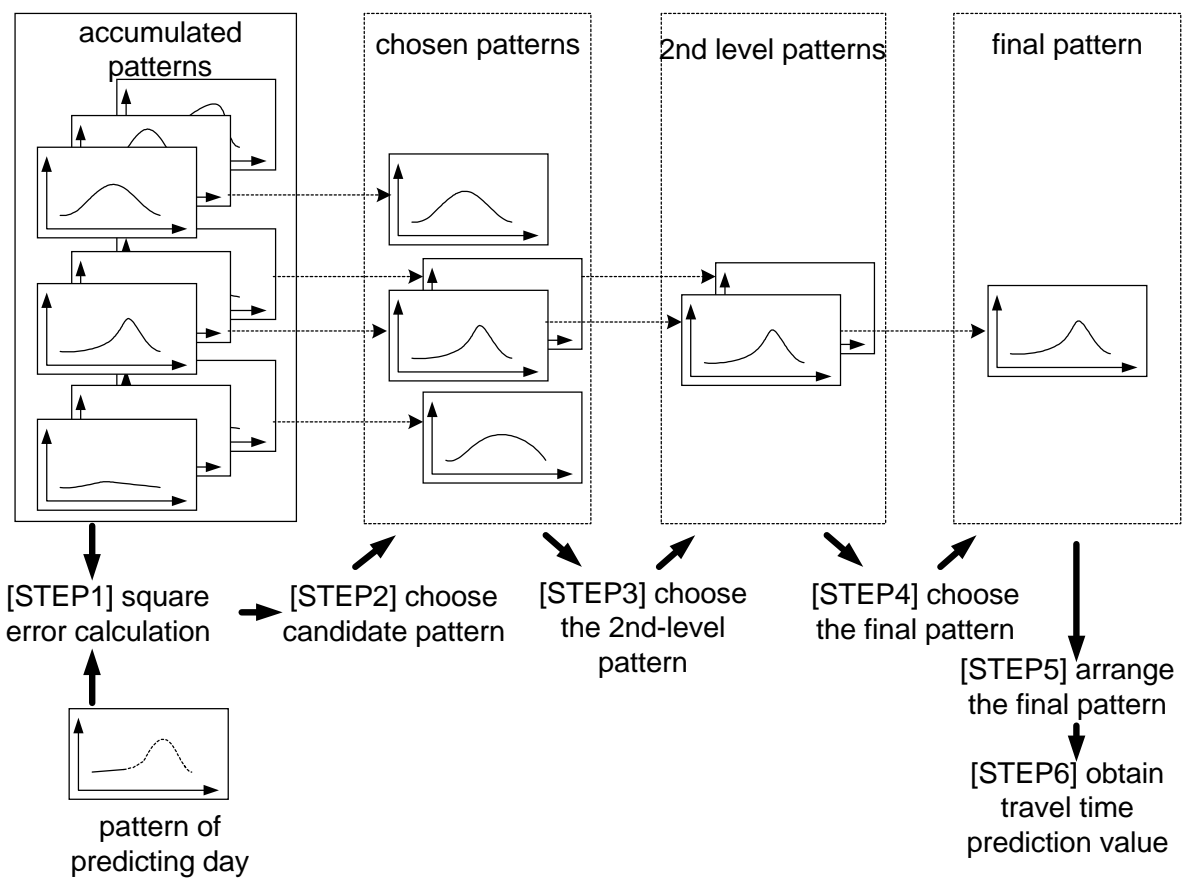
accumulated patterns

chosen patterns

2nd level patterns

final pattern

[STEP1] square error calculation

[STEP2] choose candidate pattern

[STEP3] choose the 2nd-level pattern

[STEP4] choose the final pattern

[STEP5] arrange the final pattern

[STEP6] obtain travel time prediction value

pattern of predicting day